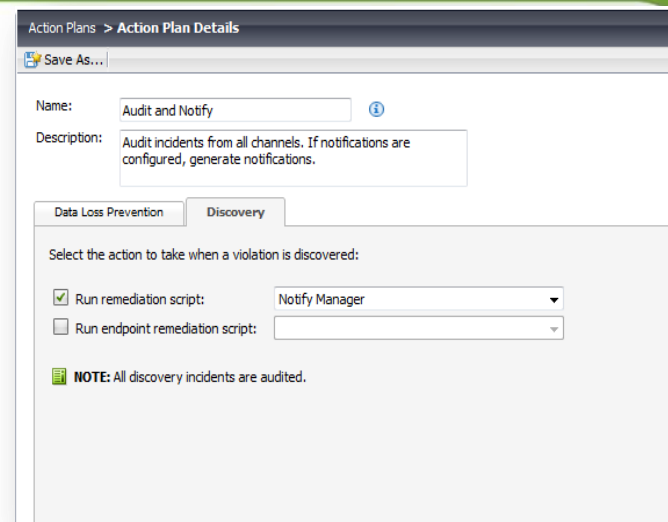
Action Plans > Action Plan Details

Save As...

Name: Audit and Notify

Description: Audit incidents from all channels. If notifications are configured, generate notifications.

Data Loss Prevention | Discovery

Select the action to take when a violation is discovered:

Run remediation script: Notify Manager

Run endpoint remediation script:

NOTE: All discovery incidents are audited.